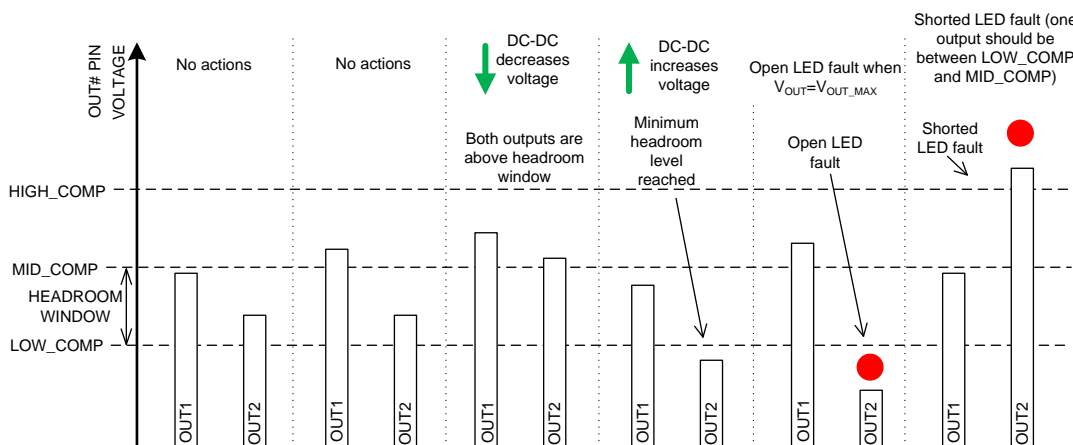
OUT# PIN VOLTAGE

No actions

No actions

DC-DC decreases voltage

Both outputs are above headroom window

DC-DC increases voltage

Minimum headroom level reached

Open LED fault when $V_{OUT}$=$V_{OUT\_MAX}$

Open LED fault

Shorted LED fault (one output should be between LOW_COMP and MID_COMP)

Shorted LED fault

HIGH_COMP

MID_COMP

HEADROOM WINDOW

LOW_COMP

OUT1

OUT2

OUT1

OUT2

OUT1

OUT2

OUT1

OUT2

OUT1

OUT2

OUT1

OUT2